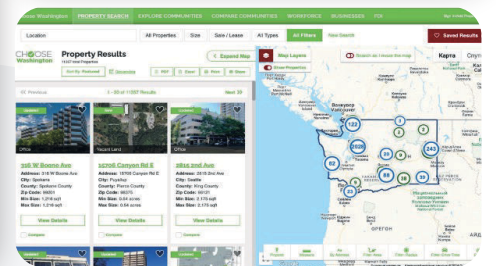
Choose Washington PROPERTY SEARCH EXPLORE COMMUNITIES COMPARE COMMUNITIES WORKFORCE BUSINESSES ITS

Location All Properties Size Sale / Lease All Types All Filters New Search Saved Results

CHOOSE Washington Property Results 11327 total Properties

Expand Map

Sort by Featured Streetview PDF Save Print Share

Previous 1 - 20 of 11327 Results Next

Office
316 W Boone Ave
Address: 316 W Boone Ave
City: Spokane
County: Spokane County
Zip Code: 99201
Min Size: 1,218 sqft
Max Size: 1,218 sqft
View Details
Compare

Vacant Land
13705 Canyon Rd E
Address: 13705 Canyon Rd E
City: Puyallup
County: Pierce County
Zip Code: 98373
Min Size: 0.64 acres
Max Size: 0.64 acres
View Details
Compare

Office
2811 2nd Ave
Address: 2811 2nd Ave
City: Seattle
County: King County
Zip Code: 98121
Min Size: 2,175 sqft
Max Size: 2,175 sqft
View Details
Compare

Map Layers
Show Properties
Карта

Ванкувер
Виктория
Орегон

122 2 3 2638 20 243 62 15 88 33 33 25 5